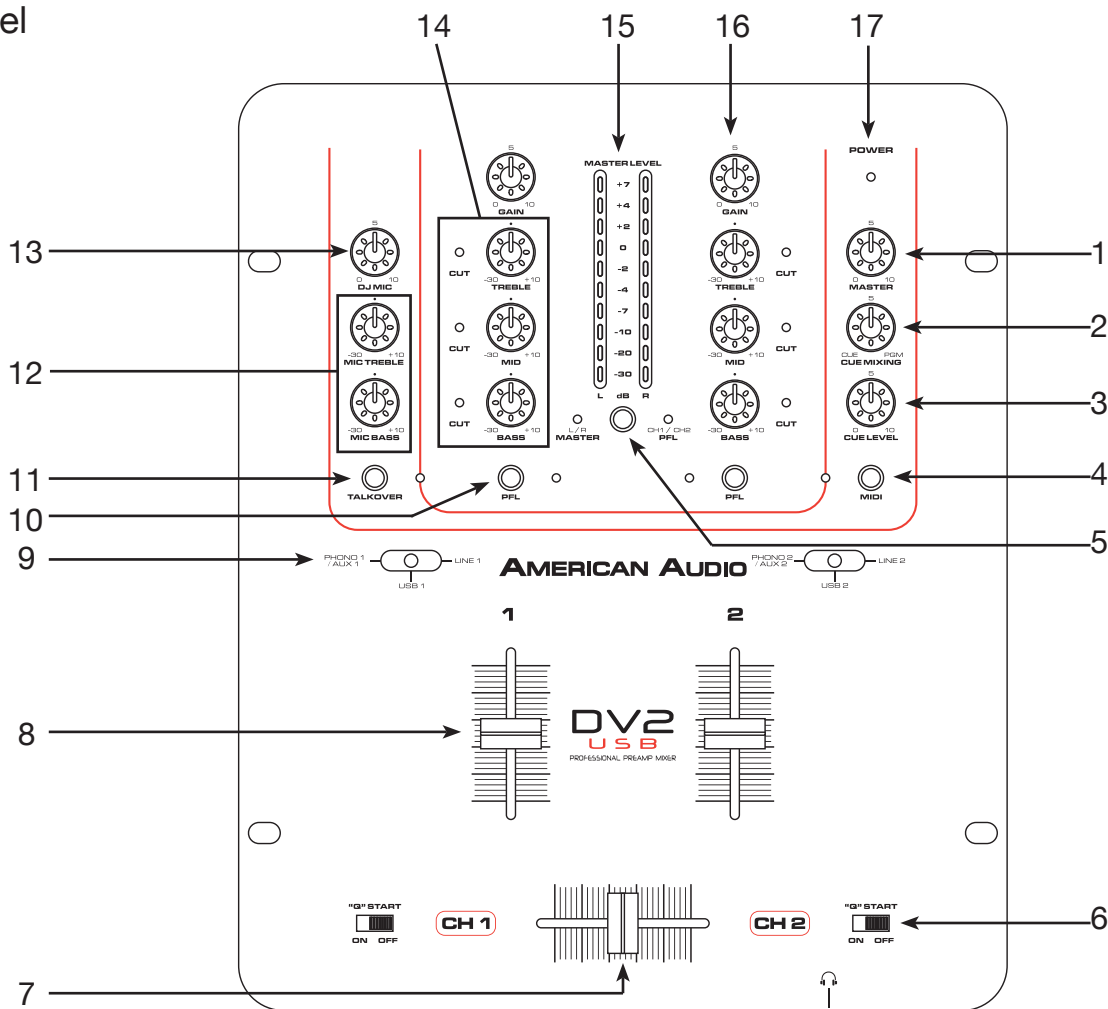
el

14 15 16 17

13
12
11
10
9
8
7

1
2
3
4
5
6

5
0 10
GAIN

MASTER LEVEL
+7
+4
+2
0
-2
-4
-7
-10
-20
-30
L dB R

5
0 10
GAIN

POWER

5
0 10
DJ MIC

CUT
-30 +10
TREBLE

CUT
-30 +10
MID

CUT
-30 +10
BASS

-30 +10
MIC TREBLE

-30 +10
MIC BASS

-30 +10
TREBLE
CUT

-30 +10
MID
CUT

-30 +10
BASS
CUT

5
0 10
MASTER

5
CUE PGM
CUE MIXING

5
0 10
CUE LEVEL

L / R
MASTER

CH1 / CH2
PFL

TALKOVER
PFL
PFL
MIDI

PHONO 1 / AUX 1
LINE 1
USB 1

AMERICAN AUDIO

PHONO 2 / AUX 2
LINE 2
USB 2

1
2

DV2
USB
PROFESSIONAL PREAMP MIXER

"Q" START
ON OFF

CH 1

CH 2

"Q" START
ON OFF